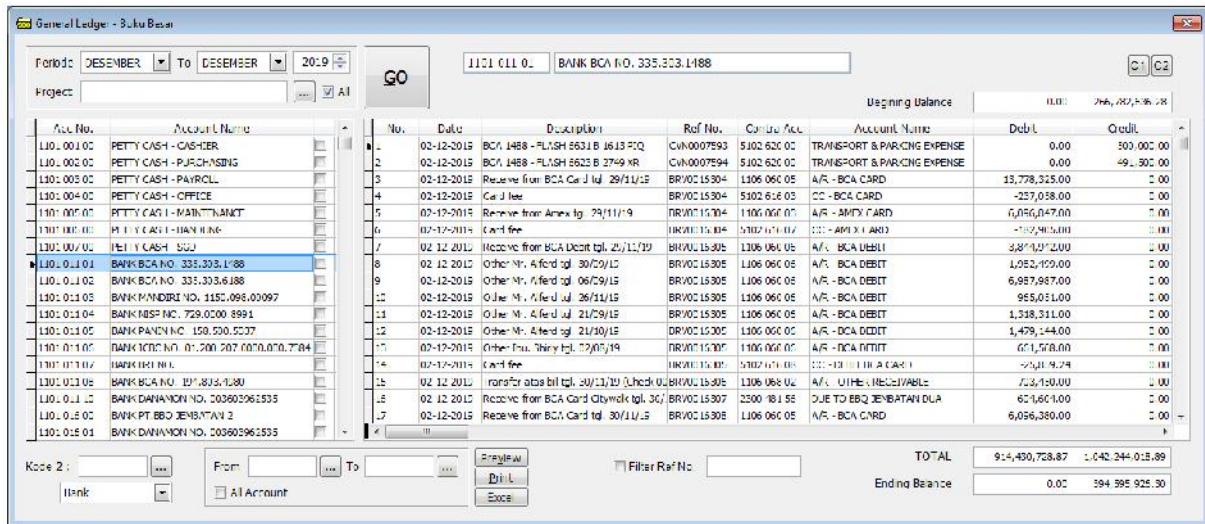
General Ledger - Buku Besar

Periode DESEMBER To DESEMBER 2019
Project ... All

GO

1101 011 01 BANK BCA NO. 335.303.1488

C1 C2

Begining Balance 0.00 266,787,596.78

| Acc No. | Account Name |
|---|---|
| 1101 001 01 | PETTY CASH - CASHIER |
| 1101 002 01 | PETTY CASH - PURCHASING |
| 1101 003 01 | PETTY CASH - PAYROLL |
| 1101 004 01 | PETTY CASH - OFFICE |
| 1101 005 01 | PETTY CASH - MAINTENANCE |
| 1101 006 01 | PETTY CASH - BANDUNG |
| 1101 007 01 | PETTY CASH - SGD |
| 1101 011 01 | BANK BCA NO. 335.303.1488 |
| 1101 011 02 | BANK BCA NO. 335.303.6188 |
| 1101 011 03 | BANK MANDIRI NO. 1150.096.00097 |
| 1101 011 04 | BANK NISP NO. 729.0200.8991 |
| 1101 011 05 | BANK PANIN NO. 158.500.5507 |
| 1101 011 06 | BANK ICBC NO. 01.200.207.0000.00.7384 |
| 1101 011 07 | BANK BRI NO. |
| 1101 011 08 | BANK BCA NO. 197.803.4180 |
| 1101 011 10 | BANK DANAMON NO. 003603962535 |
| 1101 015 01 | BANK PT. BBQ JEMBATAN 2 |
| 1101 015 01 | BANK DANAMON NO. 003603962535 |

| No. | Date | Description | Ref No. | Contra Acc | Account Name | Debit | Credit |
|---|---|---|---|---|---|---|---|
| 1 | 02-12-2019 | BCA 1488 - FLASH 5631 B 1613 FIQ | CVK0007593 | 5102 620 02 | TRANSPORT & PARKING EXPENSE | 0.00 | 500.000.00 |
| 2 | 02-12-2019 | BCA 1488 - FLASH 5623 B 2749 KR | CVK0007594 | 5102 620 02 | TRANSPORT & PARKING EXPENSE | 0.00 | 491.500.00 |
| 3 | 02-12-2019 | Receive from BCA Card tgl 29/11/19 | BRV0015304 | 1106 060 05 | A/R - BCA CARD | 13,778,325.00 | 0.00 |
| 4 | 02-12-2019 | Card fee | BRV0015304 | 5102 616 03 | CC - BCA CARD | -257,058.00 | 0.00 |
| 5 | 02-12-2019 | Receive from Amex tgl. 29/11/19 | BRV0015304 | 1106 060 03 | A/R - AMEX CARD | 6,056,047.00 | 0.00 |
| 6 | 02-12-2019 | Card fee | BRV0015304 | 5102 616 02 | CC - AMEX CARD | -182,905.00 | 0.00 |
| 7 | 02-12-2019 | Receive from BCA Debit tgl. 29/11/19 | BRV0015305 | 1106 060 05 | A/R - BCA DEBIT | 3,844,912.00 | 0.00 |
| 8 | 02-12-2019 | Other Mr. Alferd tgl. 30/09/19 | BRV0015305 | 1106 060 05 | A/R - BCA DEBIT | 1,952,499.00 | 0.00 |
| 9 | 02-12-2019 | Other Mr. Alferd tgl. 06/09/19 | BRV0015305 | 1106 060 05 | A/R - BCA DEBIT | 6,987,987.00 | 0.00 |
| 10 | 02-12-2019 | Other Mr. Alferd tgl. 26/11/19 | BRV0015305 | 1106 060 05 | A/R - BCA DEBIT | 955,031.00 | 0.00 |
| 11 | 02-12-2019 | Other Mr. Alferd tgl. 21/09/19 | BRV0015305 | 1106 060 05 | A/R - BCA DEBIT | 1,318,311.00 | 0.00 |
| 12 | 02-12-2019 | Other Mr. Alferd tgl. 21/10/19 | BRV0015305 | 1106 060 05 | A/R - BCA DEBIT | 1,479,144.00 | 0.00 |
| 13 | 02-12-2019 | Other Ibu. Shiny tgl. 22/05/19 | BRV0015305 | 1106 060 05 | A/R - BCA DEBIT | 601,508.00 | 0.00 |
| 14 | 02-12-2019 | Card fee | BRV0015305 | 5102 616 08 | CC - DEBIT BCA CARD | -25,019.74 | 0.00 |
| 15 | 02-12-2019 | Transfer atas bil tgl. 30/11/19 (Check 0 | BRV0015306 | 1106 068 02 | A/R - OTHER RECEIVABLE | 723,450.00 | 0.00 |
| 16 | 02-12-2019 | Receive from BCA Card Citywalk tgl. 30/ | BRV0015307 | 2300 181 58 | DUE TO BBQ JEMBATAN DUA | 604,604.00 | 0.00 |
| 17 | 02-12-2019 | Receive from BCA Card tgl. 30/11/19 | BRV0015308 | 1106 060 05 | A/R - BCA CARD | 6,096,380.00 | 0.00 |

Kode 2 : ...
Bank
From ... To ...
All Account
Preview
Print
Excel
Filter Ref No

TOTAL 914,430,728.87 1,042,244,015.89
Ending Balance 0.00 394,595,925.30